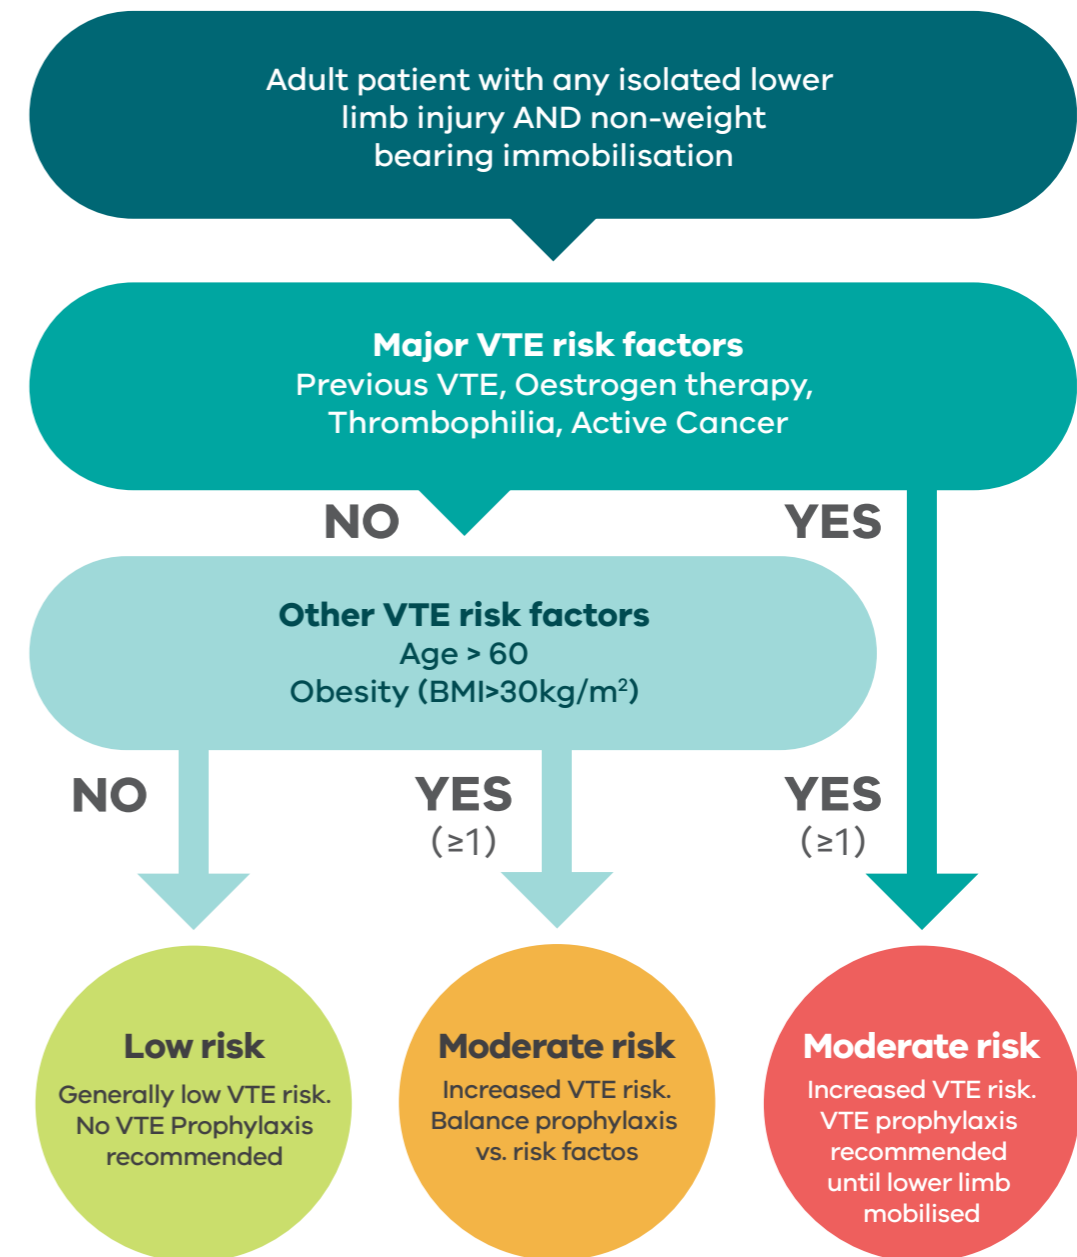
Adult patient with any isolated lower limb injury AND non-weight bearing immobilisation

**Major VTE risk factors**
Previous VTE, Oestrogen therapy, Thrombophilia, Active Cancer

NO

YES

**Other VTE risk factors**
Age > 60
Obesity (BMI>30kg/m$^2$)

NO

YES
(≥1)

YES
(≥1)

**Low risk**
Generally low VTE risk. No VTE Prophylaxis recommended

**Moderate risk**
Increased VTE risk. Balance prophylaxis vs. risk factos

**Moderate risk**
Increased VTE risk. VTE prophylaxis recommended until lower limb mobilised